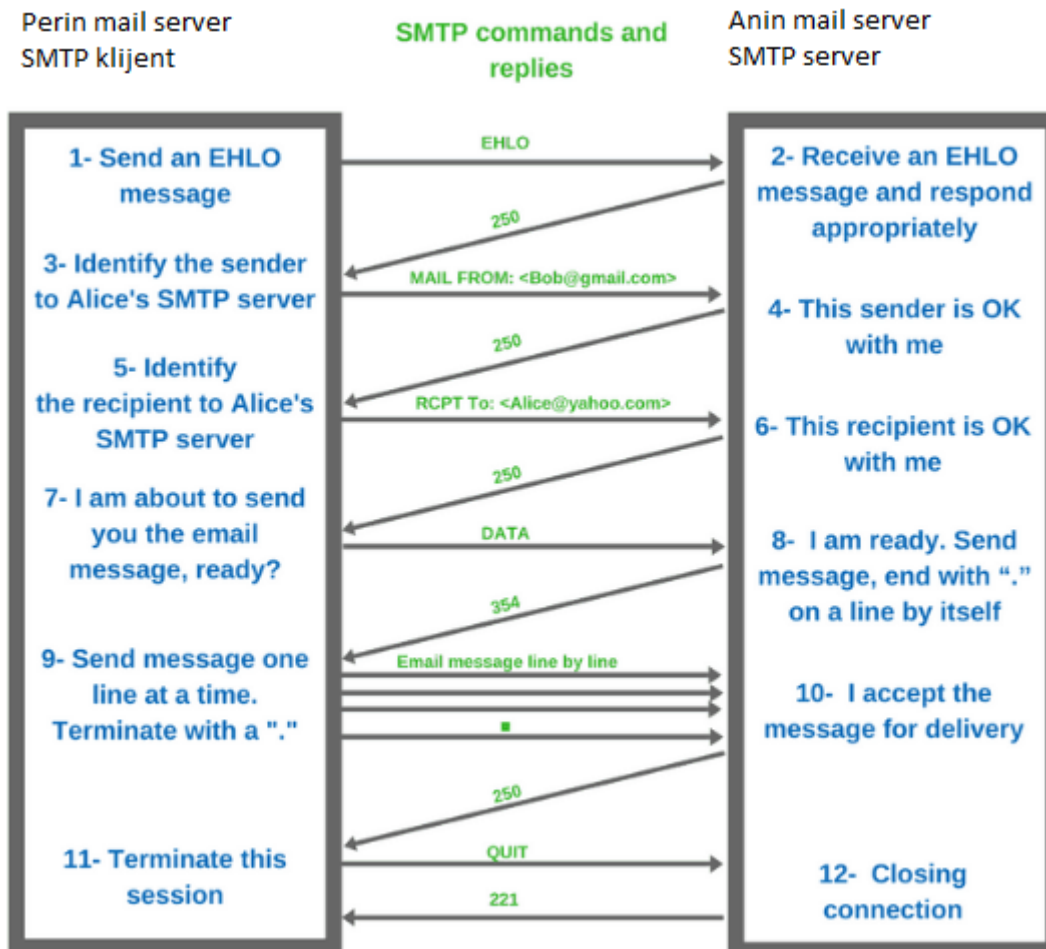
Perin mail server
SMTP klijent

SMTP commands and replies

Anin mail server
SMTP server

1- Send an EHLO message

EHLO

2- Receive an EHLO message and respond appropriately

250

3- Identify the sender to Alice's SMTP server

MAIL FROM: <Bob@gmail.com>

4- This sender is OK with me

250

5- Identify the recipient to Alice's SMTP server

RCPT To: <Alice@yahoo.com>

6- This recipient is OK with me

250

7- I am about to send you the email message, ready?

DATA

8- I am ready. Send message, end with "." on a line by itself

354

9- Send message one line at a time. Terminate with a "."

Email message line by line

.

10- I accept the message for delivery

250

11- Terminate this session

QUIT

12- Closing connection

221